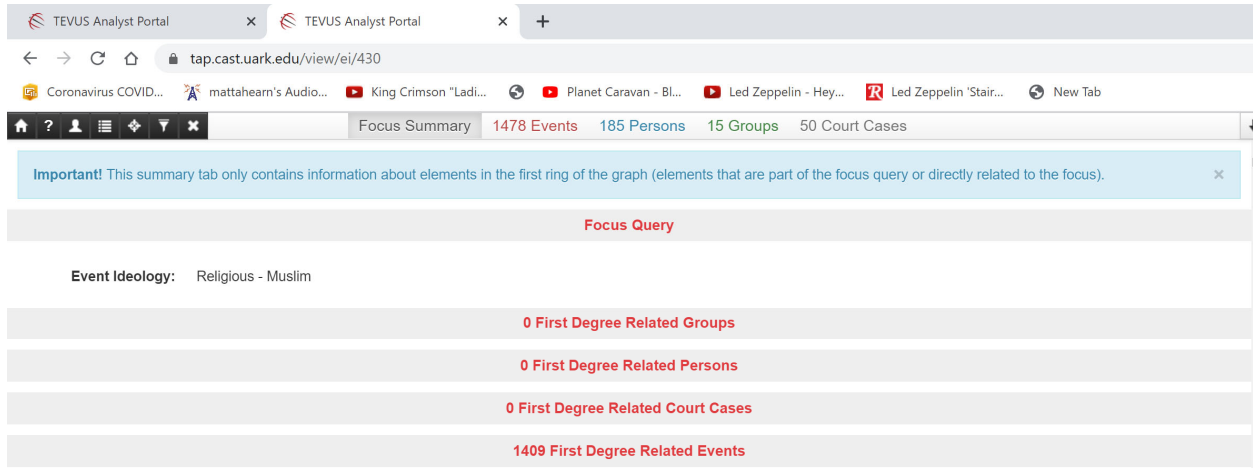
TEVUS Analyst Portal × TEVUS Analyst Portal × +

tap.cast.uark.edu/view/ei/430

Coronavirus COVID... mattahearn's Audio... King Crimson "Ladi... Planet Caravan - Bl... Led Zeppelin - Hey... Led Zeppelin 'Stair... New Tab

Focus Summary 1478 Events 185 Persons 15 Groups 50 Court Cases

Important! This summary tab only contains information about elements in the first ring of the graph (elements that are part of the focus query or directly related to the focus). ×

Focus Query

Event Ideology: Religious - Muslim

0 First Degree Related Groups

0 First Degree Related Persons

0 First Degree Related Court Cases

1409 First Degree Related Events